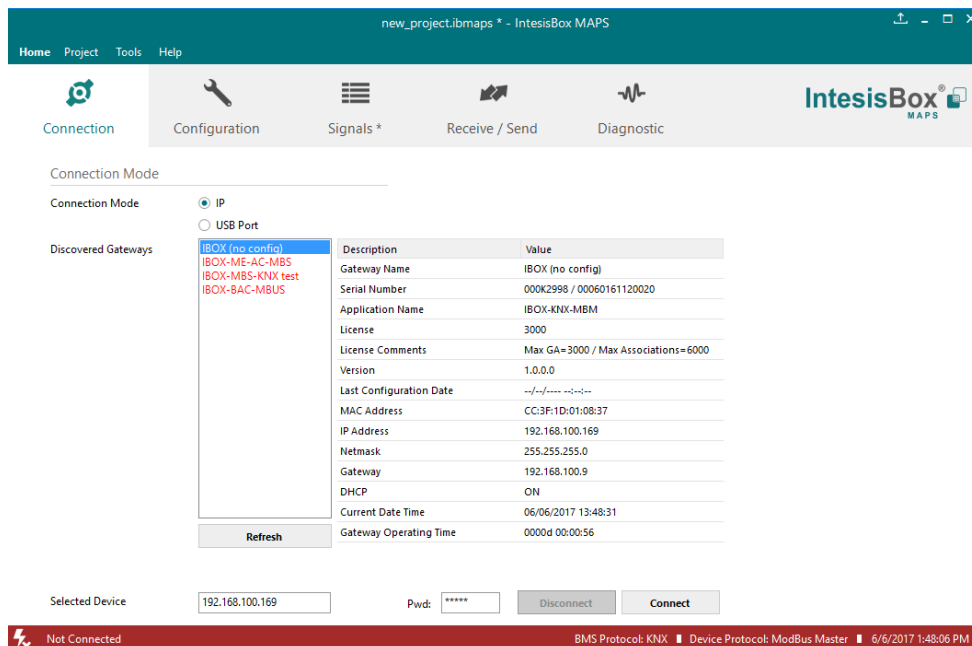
new_project.ibmaps * - IntesisBox MAPS

Home Project Tools Help

Connection Configuration Signals * Receive / Send Diagnostic

IntesisBox® MAPS

Connection Mode

Connection Mode
IP
USB Port

Discovered Gateways

IBOX (no config)
IBOX-ME-AC-MBS
IBOX-MBS-KNX test
IBOX-BAC-MBUS

| Description | Value |
|---|---|
| Gateway Name | IBOX (no config) |
| Serial Number | 000K2998 / 00060161120020 |
| Application Name | IBOX-KNX-MBM |
| License | 3000 |
| License Comments | Max GA=3000 / Max Associations=6000 |
| Version | 1.0.0.0 |
| Last Configuration Date | --/--/---- --:--:-- |
| MAC Address | CC:3F:1D:01:08:37 |
| IP Address | 192.168.100.169 |
| Netmask | 255.255.255.0 |
| Gateway | 192.168.100.9 |
| DHCP | ON |
| Current Date Time | 06/06/2017 13:48:31 |
| Gateway Operating Time | 0000d 00:00:56 |

Refresh

Selected Device 192.168.100.169 Pwd: ***** Disconnect Connect

Not Connected BMS Protocol: KNX Device Protocol: ModBus Master 6/6/2017 1:48:06 PM